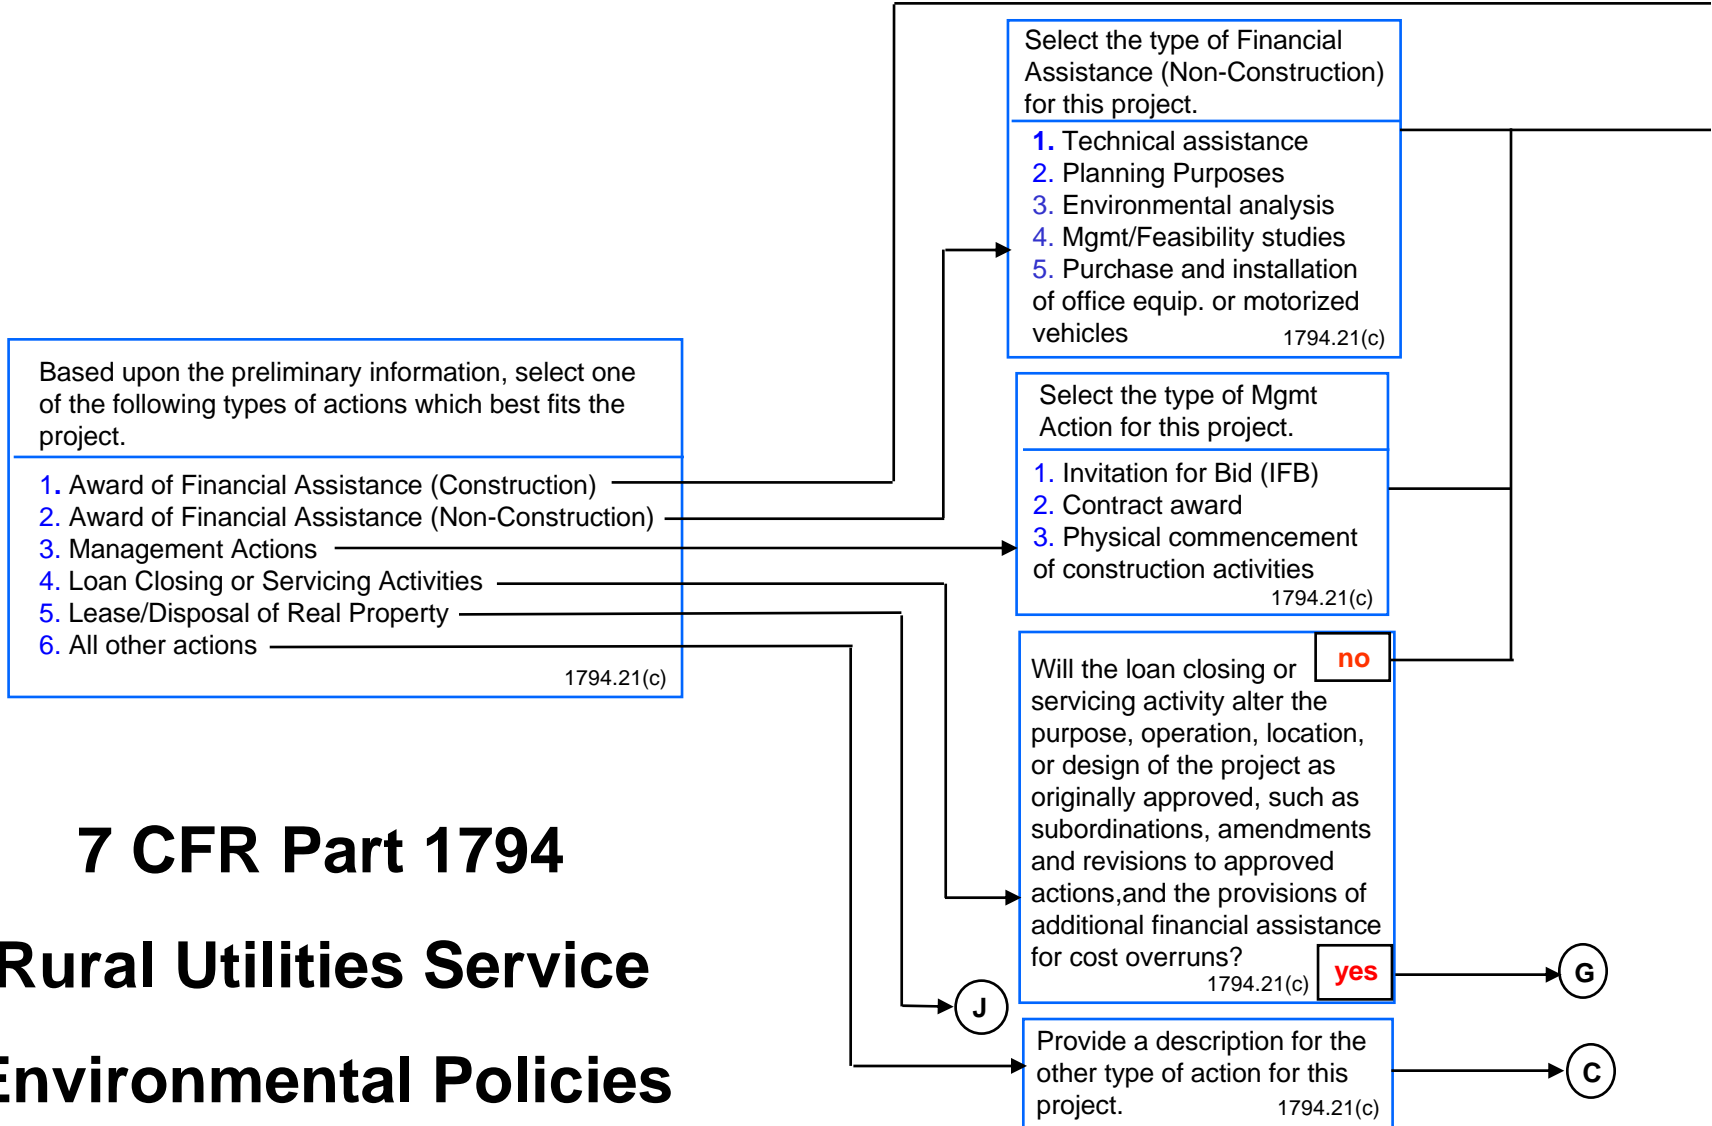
Select the type of Financial Assistance (Non-Construction) for this project.

1. Technical assistance
2. Planning Purposes
3. Environmental analysis
4. Mgmt/Feasibility studies
5. Purchase and installation of office equip. or motorized vehicles
1794.21(c)

Based upon the preliminary information, select one of the following types of actions which best fits the project.

1. Award of Financial Assistance (Construction)
2. Award of Financial Assistance (Non-Construction)
3. Management Actions
4. Loan Closing or Servicing Activities
5. Lease/Disposal of Real Property
6. All other actions
1794.21(c)

Select the type of Mgmt Action for this project.

1. Invitation for Bid (IFB)
2. Contract award
3. Physical commencement of construction activities
1794.21(c)

no

Will the loan closing or servicing activity alter the purpose, operation, location, or design of the project as originally approved, such as subordinations, amendments and revisions to approved actions,and the provisions of additional financial assistance for cost overruns?
1794.21(c)

yes

G

J

7 CFR Part 1794

Rural Utilities Service

Environmental Policies

Provide a description for the other type of action for this project.
1794.21(c)

C